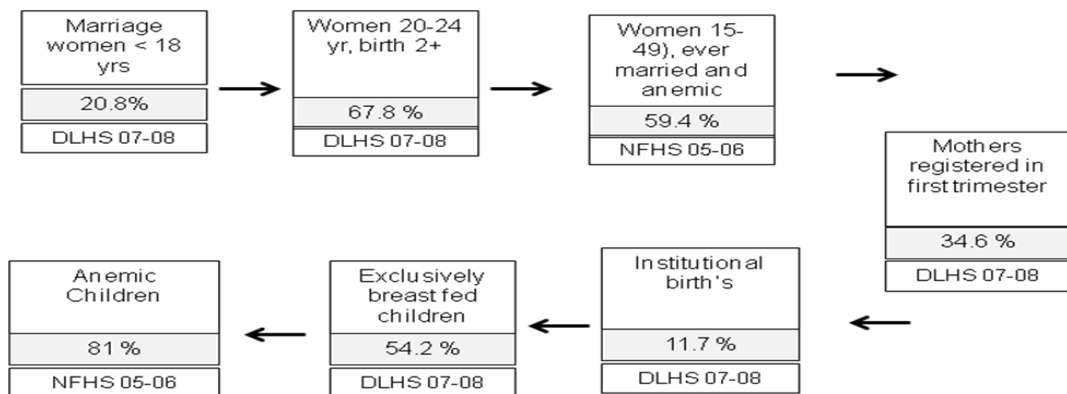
Marriage women < 18 yrs

20.8%

DLHS 07-08

Women 20-24 yr, birth 2+

67.8 %

DLHS 07-08

Women 15-49), ever married and anemic

59.4 %

NFHS 05-06

Mothers registered in first trimester

34.6 %

DLHS 07-08

Institutional birth's

11.7 %

DLHS 07-08

Exclusively breast fed children

54.2 %

DLHS 07-08

Anemic Children

81 %

NFHS 05-06